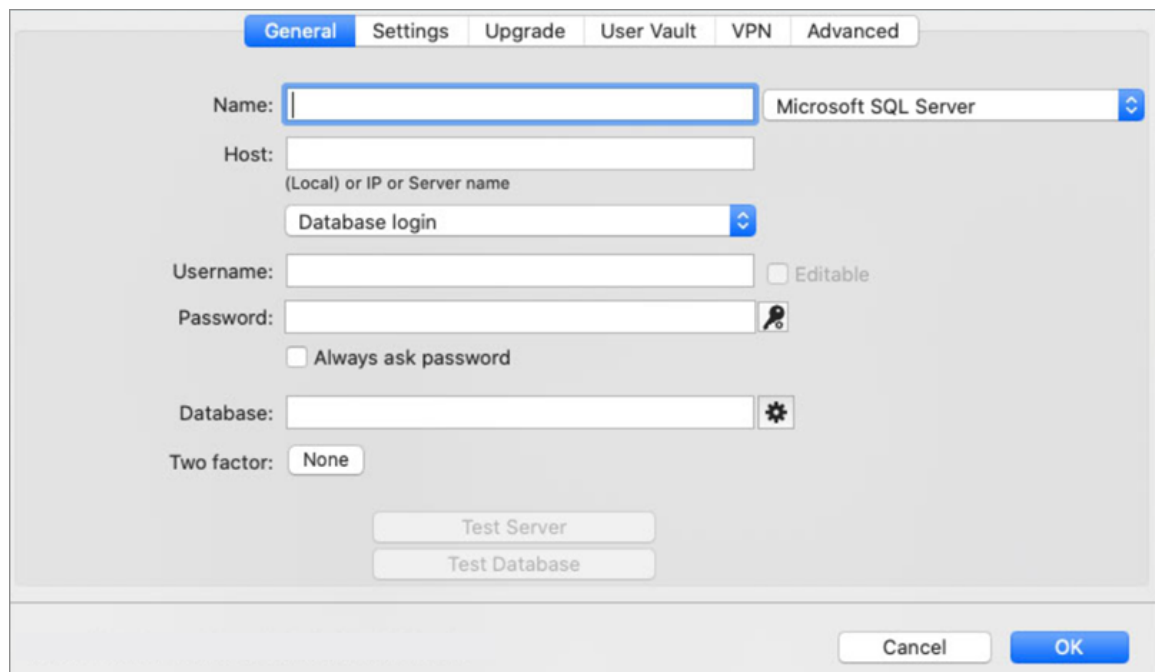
General | Settings | Upgrade | User Vault | VPN | Advanced

Name:
Microsoft SQL Server

Host:
(Local) or IP or Server name

Database login

Username:
Editable

Password:

Always ask password

Database:

Two factor: None

Test Server
Test Database

Cancel
OK